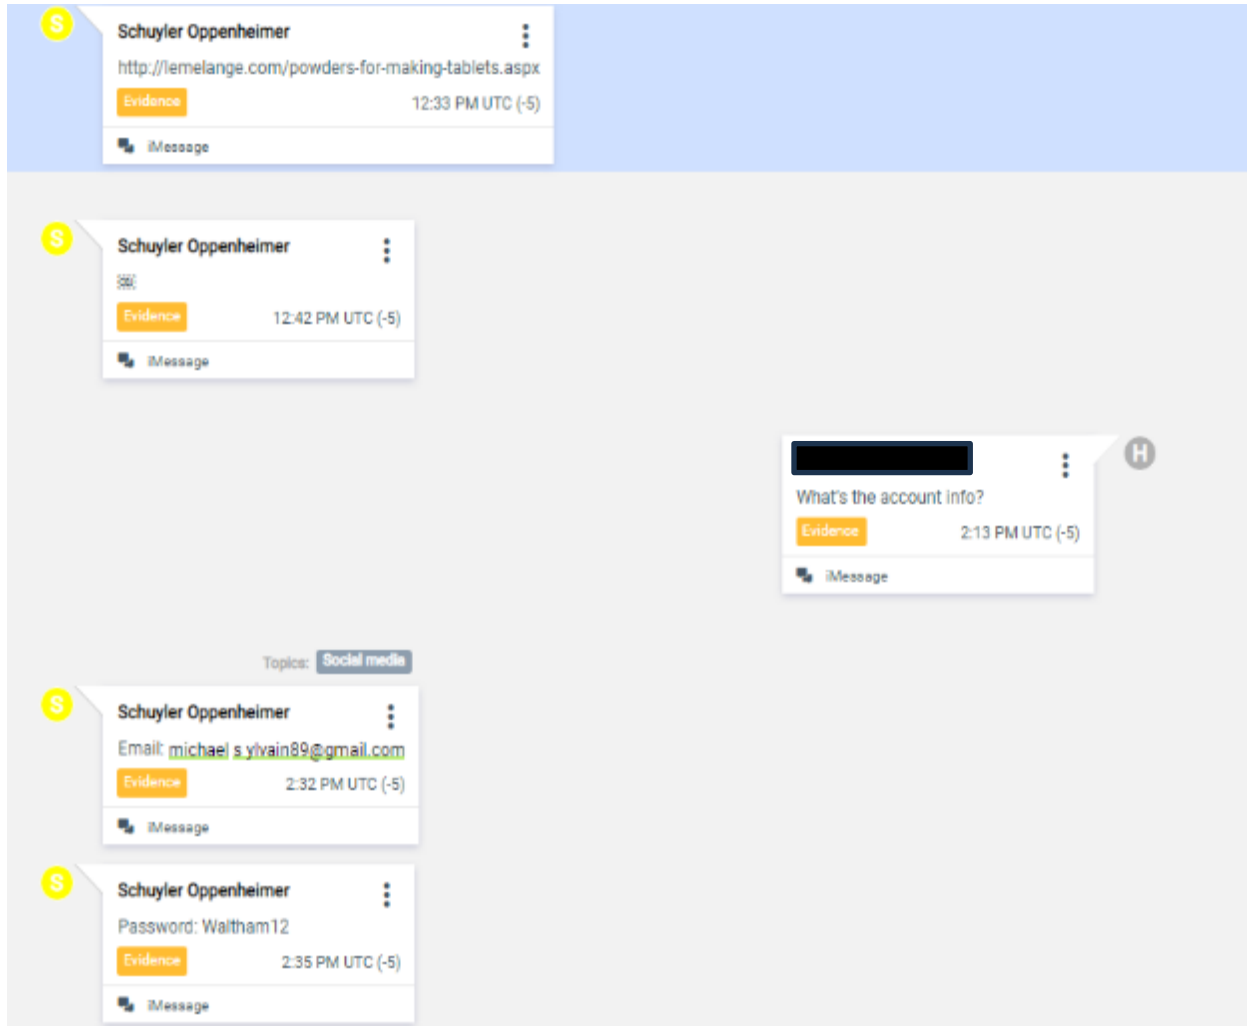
S
Schuyler Oppenheimer
http://lemelange.com/powders-for-making-tablets.aspx
Evidence
12:33 PM UTC (-5)
iMessage

S
Schuyler Oppenheimer
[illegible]
Evidence
12:42 PM UTC (-5)
iMessage

H
What's the account info?
Evidence
2:13 PM UTC (-5)
iMessage

Topics: Social media

S
Schuyler Oppenheimer
Email: michael s ylvain89@gmail.com
Evidence
2:32 PM UTC (-5)
iMessage

S
Schuyler Oppenheimer
Password: Waltham12
Evidence
2:35 PM UTC (-5)
iMessage